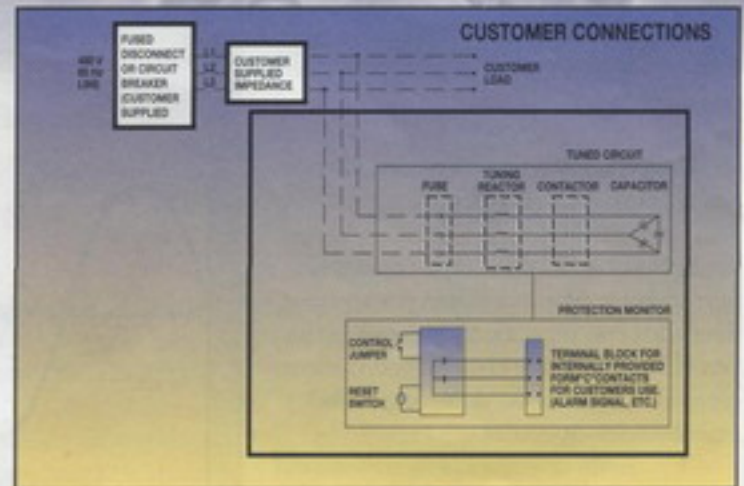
CUSTOMER CONNECTIONS

480 V
60 Hz
LINE

FUSED DISCONNECT OR CIRCUIT BREAKER (CUSTOMER SUPPLIED

L1
L2
L3

CUSTOMER SUPPLIED IMPEDANCE

CUSTOMER LOAD

TUNED CIRCUIT

FUSE

TUNING REACTOR

CONTACTOR

CAPACITOR

PROTECTION MONITOR

CONTROL JUMPER

RESET SWITCH

TERMINAL BLOCK FOR INTERNALLY PROVIDED FORM "C" CONTACTS FOR CUSTOMERS USE. (ALARM SIGNAL, ETC.)